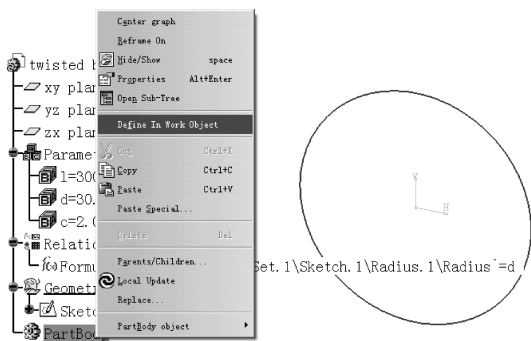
twisted b
xy plar
yz plar
zx plar
Paramet
l=300
d=30.
c=2.(
Relatic
f(x) Formu
Geometr
Sketc
PartBod

Center graph
Reframe On
Hide/Show space
Properties Alt+Enter
Open Sub-Tree
Define In Work Object
Cut Ctrl+X
Copy Ctrl+C
Paste Ctrl+V
Paste Special...
Delete Del
Parents/Children...
Local Update
Replace...
PartBody object

Set.1\Sketch.1\Radius.1\Radius`=d

V
H